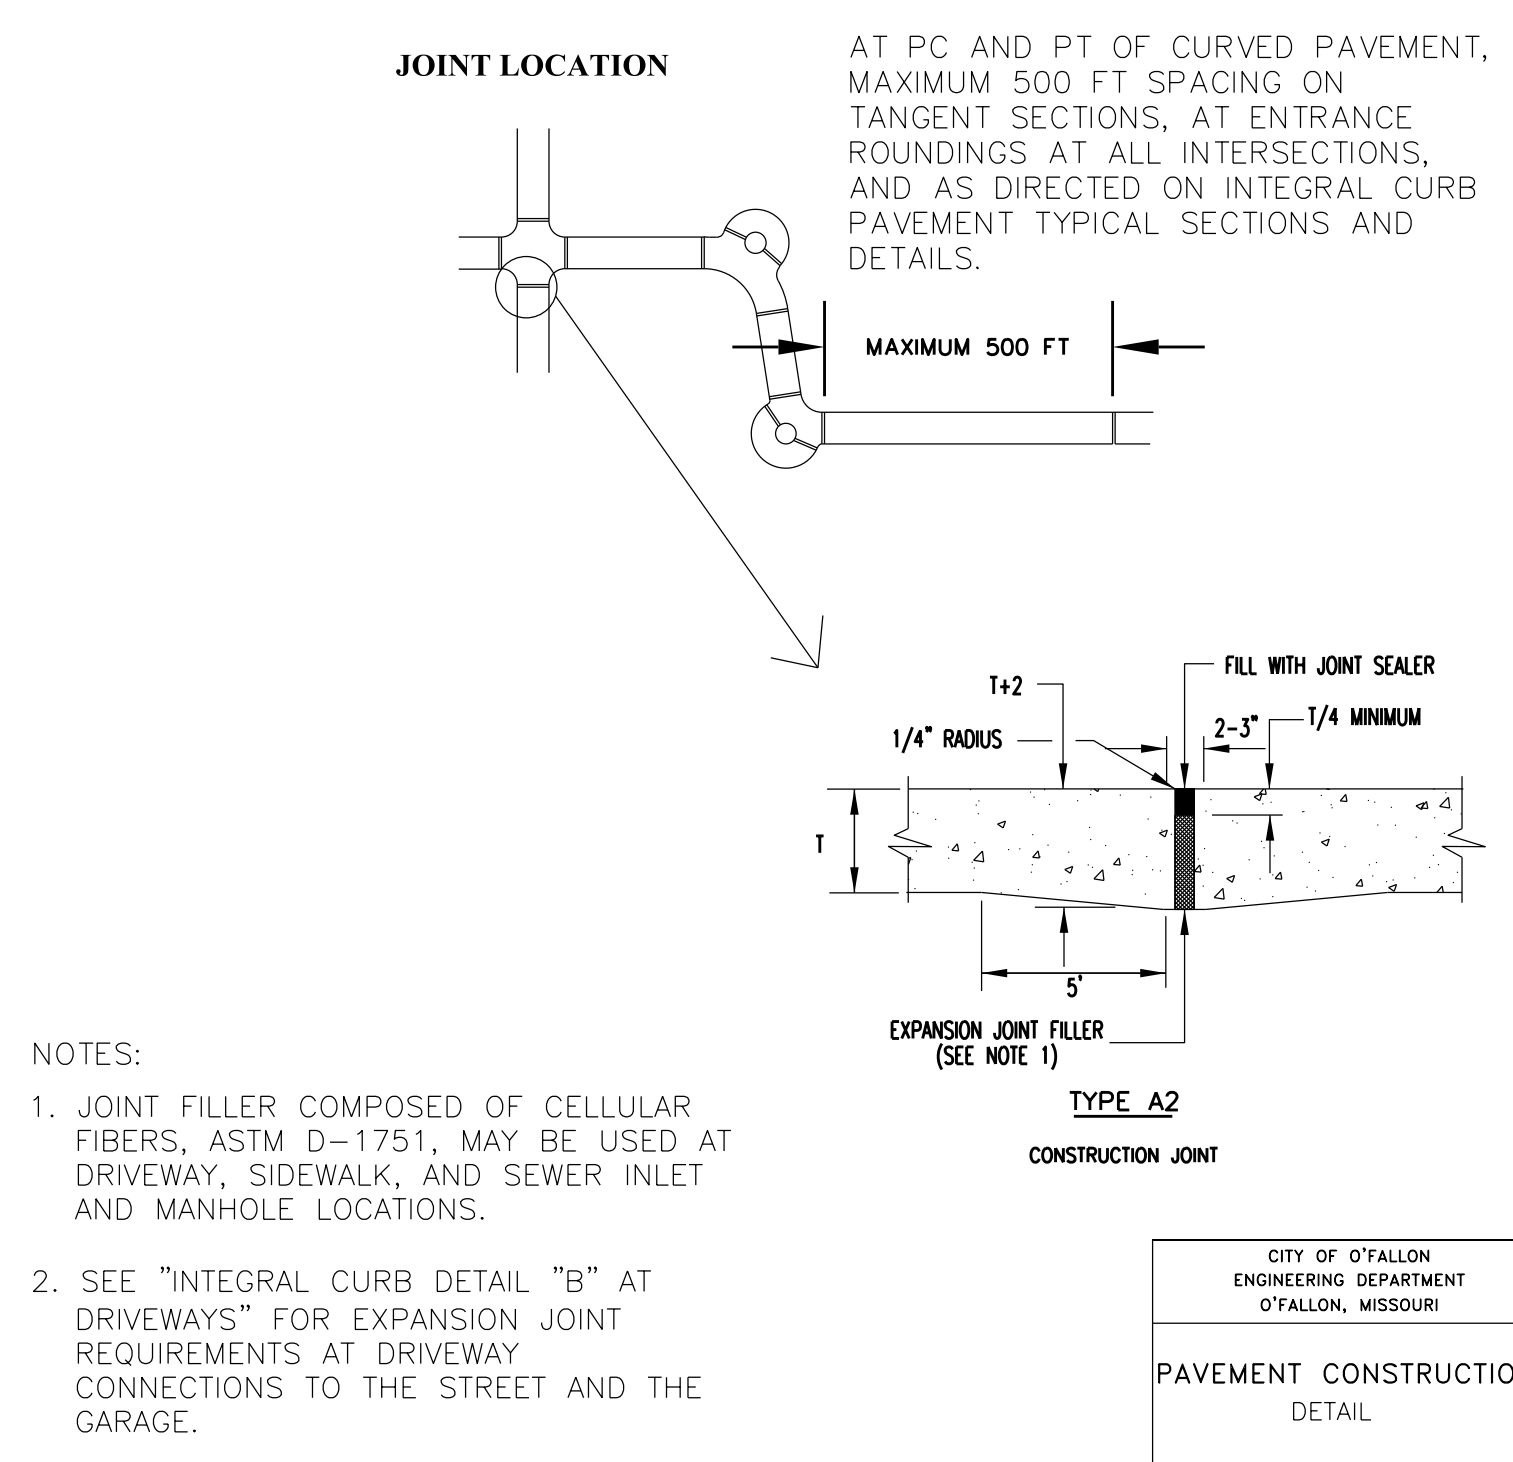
JOINT LOCATION

AT PC AND PT OF CURVED PAVEMENT, MAXIMUM 500 FT SPACING ON TANGENT SECTIONS, AT ENTRANCE ROUNDINGS AT ALL INTERSECTIONS, AND AS DIRECTED ON INTEGRAL CURB PAVEMENT TYPICAL SECTIONS AND DETAILS.

MAXIMUM 500 FT

T+2

FILL WITH JOINT SEALER

1/4" RADIUS

2-3"

T/4 MINIMUM

T

5'

EXPANSION JOINT FILLER (SEE NOTE 1)

TYPE A2

CONSTRUCTION JOINT

NOTES:

1. JOINT FILLER COMPOSED OF CELLULAR FIBERS, ASTM D-1751, MAY BE USED AT DRIVEWAY, SIDEWALK, AND SEWER INLET AND MANHOLE LOCATIONS.

2. SEE "INTEGRAL CURB DETAIL "B" AT DRIVEWAYS" FOR EXPANSION JOINT REQUIREMENTS AT DRIVEWAY CONNECTIONS TO THE STREET AND THE GARAGE.

CITY OF O'FALLON
ENGINEERING DEPARTMENT
O'FALLON, MISSOURI

PAVEMENT CONSTRUCTIO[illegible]
DETAIL